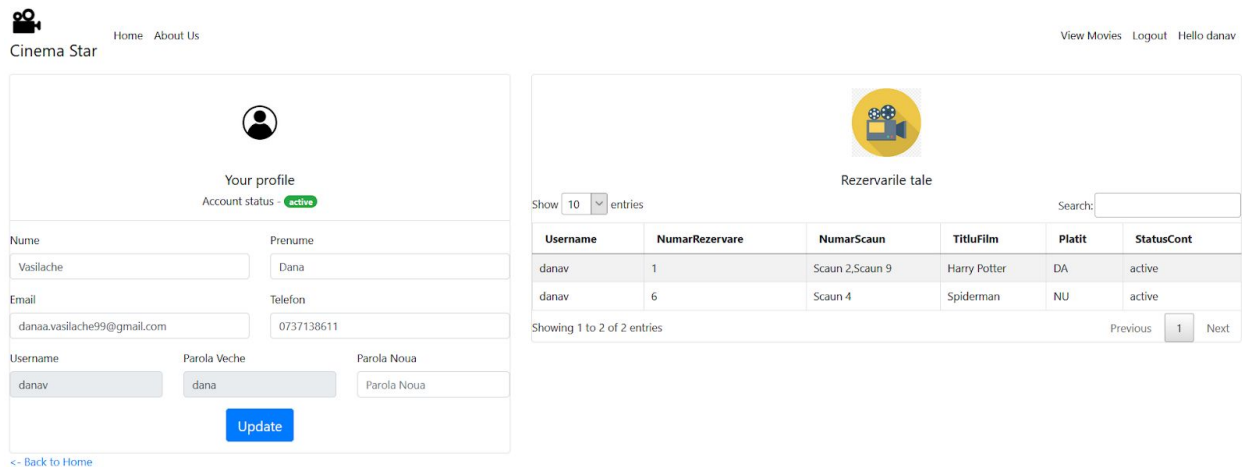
Cinema Star

Home About Us

View Movies Logout Hello danav

Your profile

Account status - active

Nume
Vasilache

Prenume
Dana

Email
danaa.vasilache99@gmail.com

Telefon
0737138611

Username
danav

Parola Veche
dana

Parola Noua
Parola Noua

Update

<- Back to Home

Rezervarile tale

Show 10 entries

Search:

| Username | NumarRezervare | NumarScaun | TitluFilm | Platit | StatusCont |
|---|---|---|---|---|---|
| danav | 1 | Scaun 2,Scaun 9 | Harry Potter | DA | active |
| danav | 6 | Scaun 4 | Spiderman | NU | active |

Showing 1 to 2 of 2 entries

Previous 1 Next